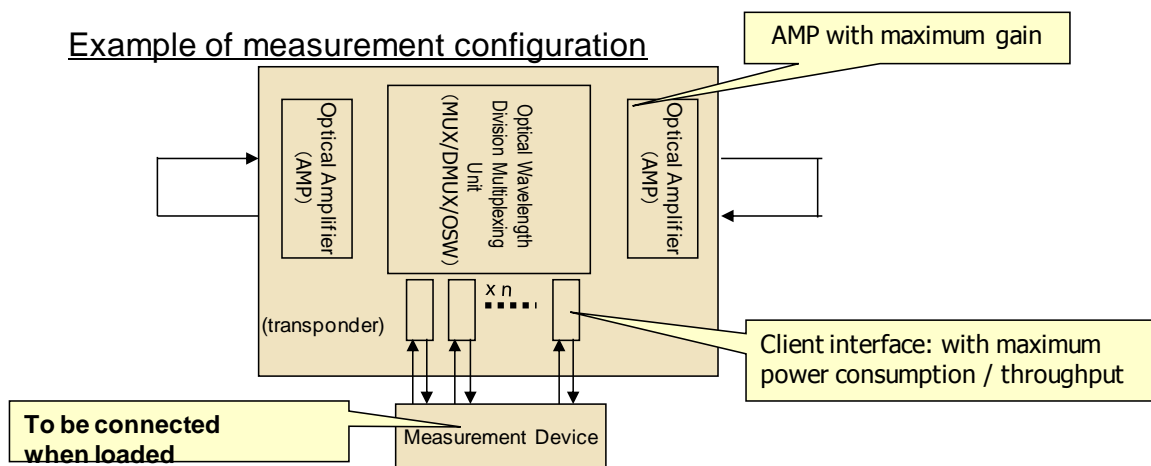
Example of measurement configuration

AMP with maximum gain

Optical Amplifier (AMP)

Optical Wavelength Division Multiplexing Unit (MUX/DMUX/OSW)

Optical Amplifier (AMP)

x n

(transponder)

Client interface: with maximum power consumption / throughput

To be connected when loaded

Measurement Device